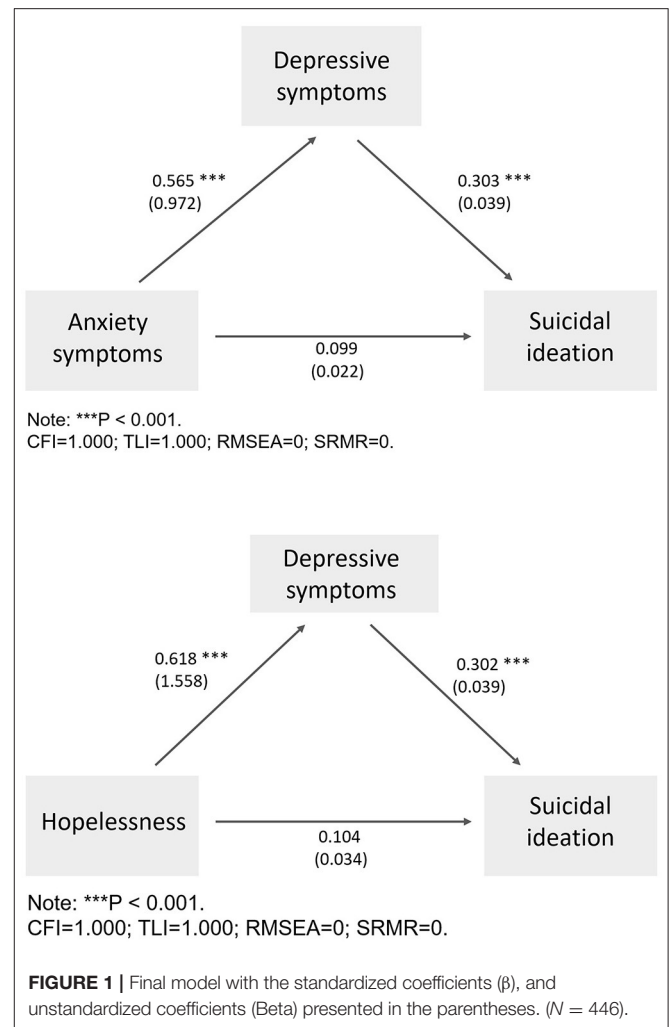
Depressive symptoms

0.565 ***
(0.972)

0.303 ***
(0.039)

Anxiety symptoms

0.099
(0.022)

Suicidal ideation

Note: ***P < 0.001.
CFI=1.000; TLI=1.000; RMSEA=0; SRMR=0.

Depressive symptoms

0.618 ***
(1.558)

0.302 ***
(0.039)

Hopelessness

0.104
(0.034)

Suicidal ideation

Note: ***P < 0.001.
CFI=1.000; TLI=1.000; RMSEA=0; SRMR=0.

**FIGURE 1 |** Final model with the standardized coefficients (β), and unstandardized coefficients (Beta) presented in the parentheses. ($N = 446$).